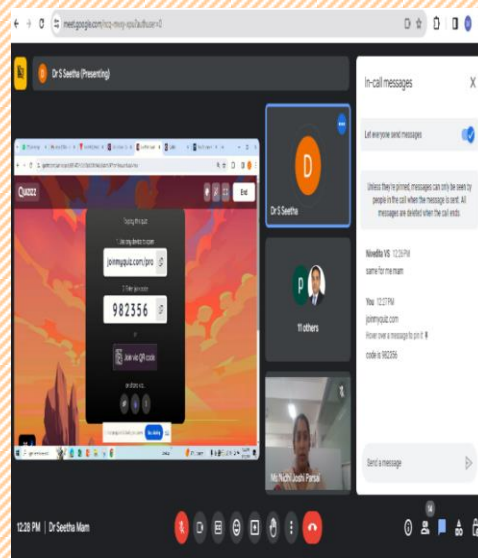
meet.google.com/ncq-mwey-apu?authuser=0

D

Dr S Seetha (Presenting)

Quizizz

End

Playing this quiz

1. Use any device to open

joinmyquiz.com/pro

2. Enter join code

982356

Join via QR code

D

Dr S Seetha

P

11 others

Ms.Nidhi Joshi Parsai

In-call messages

X

Let everyone send messages

Unless they're pinned, messages can only be seen by people in the call when the message is sent. All messages are deleted when the call ends.

Nivedita VS 12:26 PM

same for me mam

You 12:27 PM

joinmyquiz.com

Hover over a message to pin it

code is 982356

Send a message

12:28 PM | Dr Seetha Mam

14